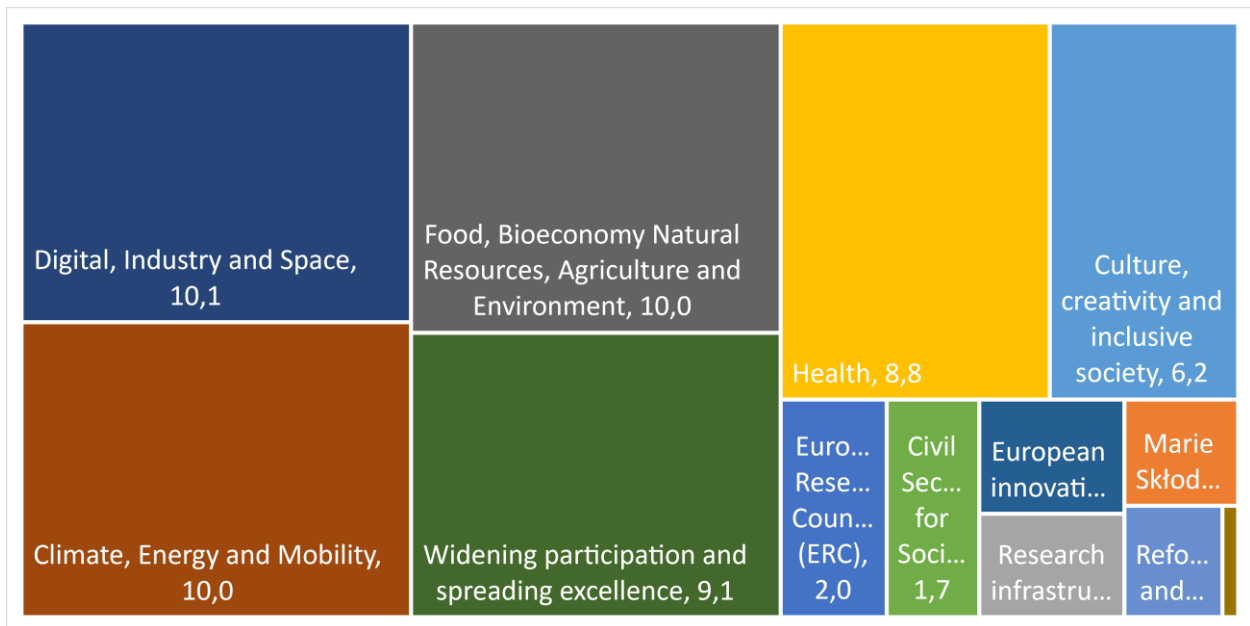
Digital, Industry and Space, 10,1

Food, Bioeconomy Natural Resources, Agriculture and Environment, 10,0

Health, 8,8

Culture, creativity and inclusive society, 6,2

Climate, Energy and Mobility, 10,0

Widening participation and spreading excellence, 9,1

Euro… Rese… Coun… (ERC), 2,0

Civil Sec… for Soci… 1,7

European innovati…

Marie Skłod…

Research infrastru…

Refo… and…